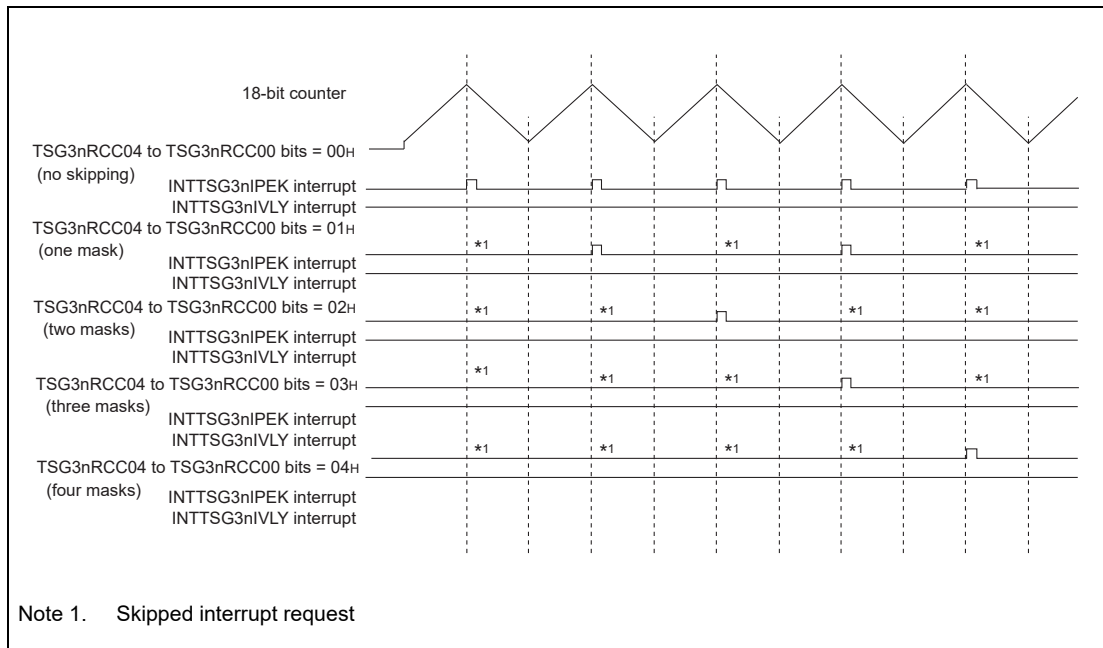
18-bit counter

TSG3nRCC04 to TSG3nRCC00 bits = 00H
(no skipping)
INTTSG3nIPEK interrupt
INTTSG3nIVLY interrupt

TSG3nRCC04 to TSG3nRCC00 bits = 01H
(one mask)
*1 *1 *1
INTTSG3nIPEK interrupt
INTTSG3nIVLY interrupt

TSG3nRCC04 to TSG3nRCC00 bits = 02H
(two masks)
*1 *1 *1 *1
INTTSG3nIPEK interrupt
INTTSG3nIVLY interrupt

TSG3nRCC04 to TSG3nRCC00 bits = 03H
(three masks)
*1 *1 *1 *1
INTTSG3nIPEK interrupt
INTTSG3nIVLY interrupt

*1 *1 *1 *1
TSG3nRCC04 to TSG3nRCC00 bits = 04H
(four masks)
INTTSG3nIPEK interrupt
INTTSG3nIVLY interrupt

Note 1. Skipped interrupt request